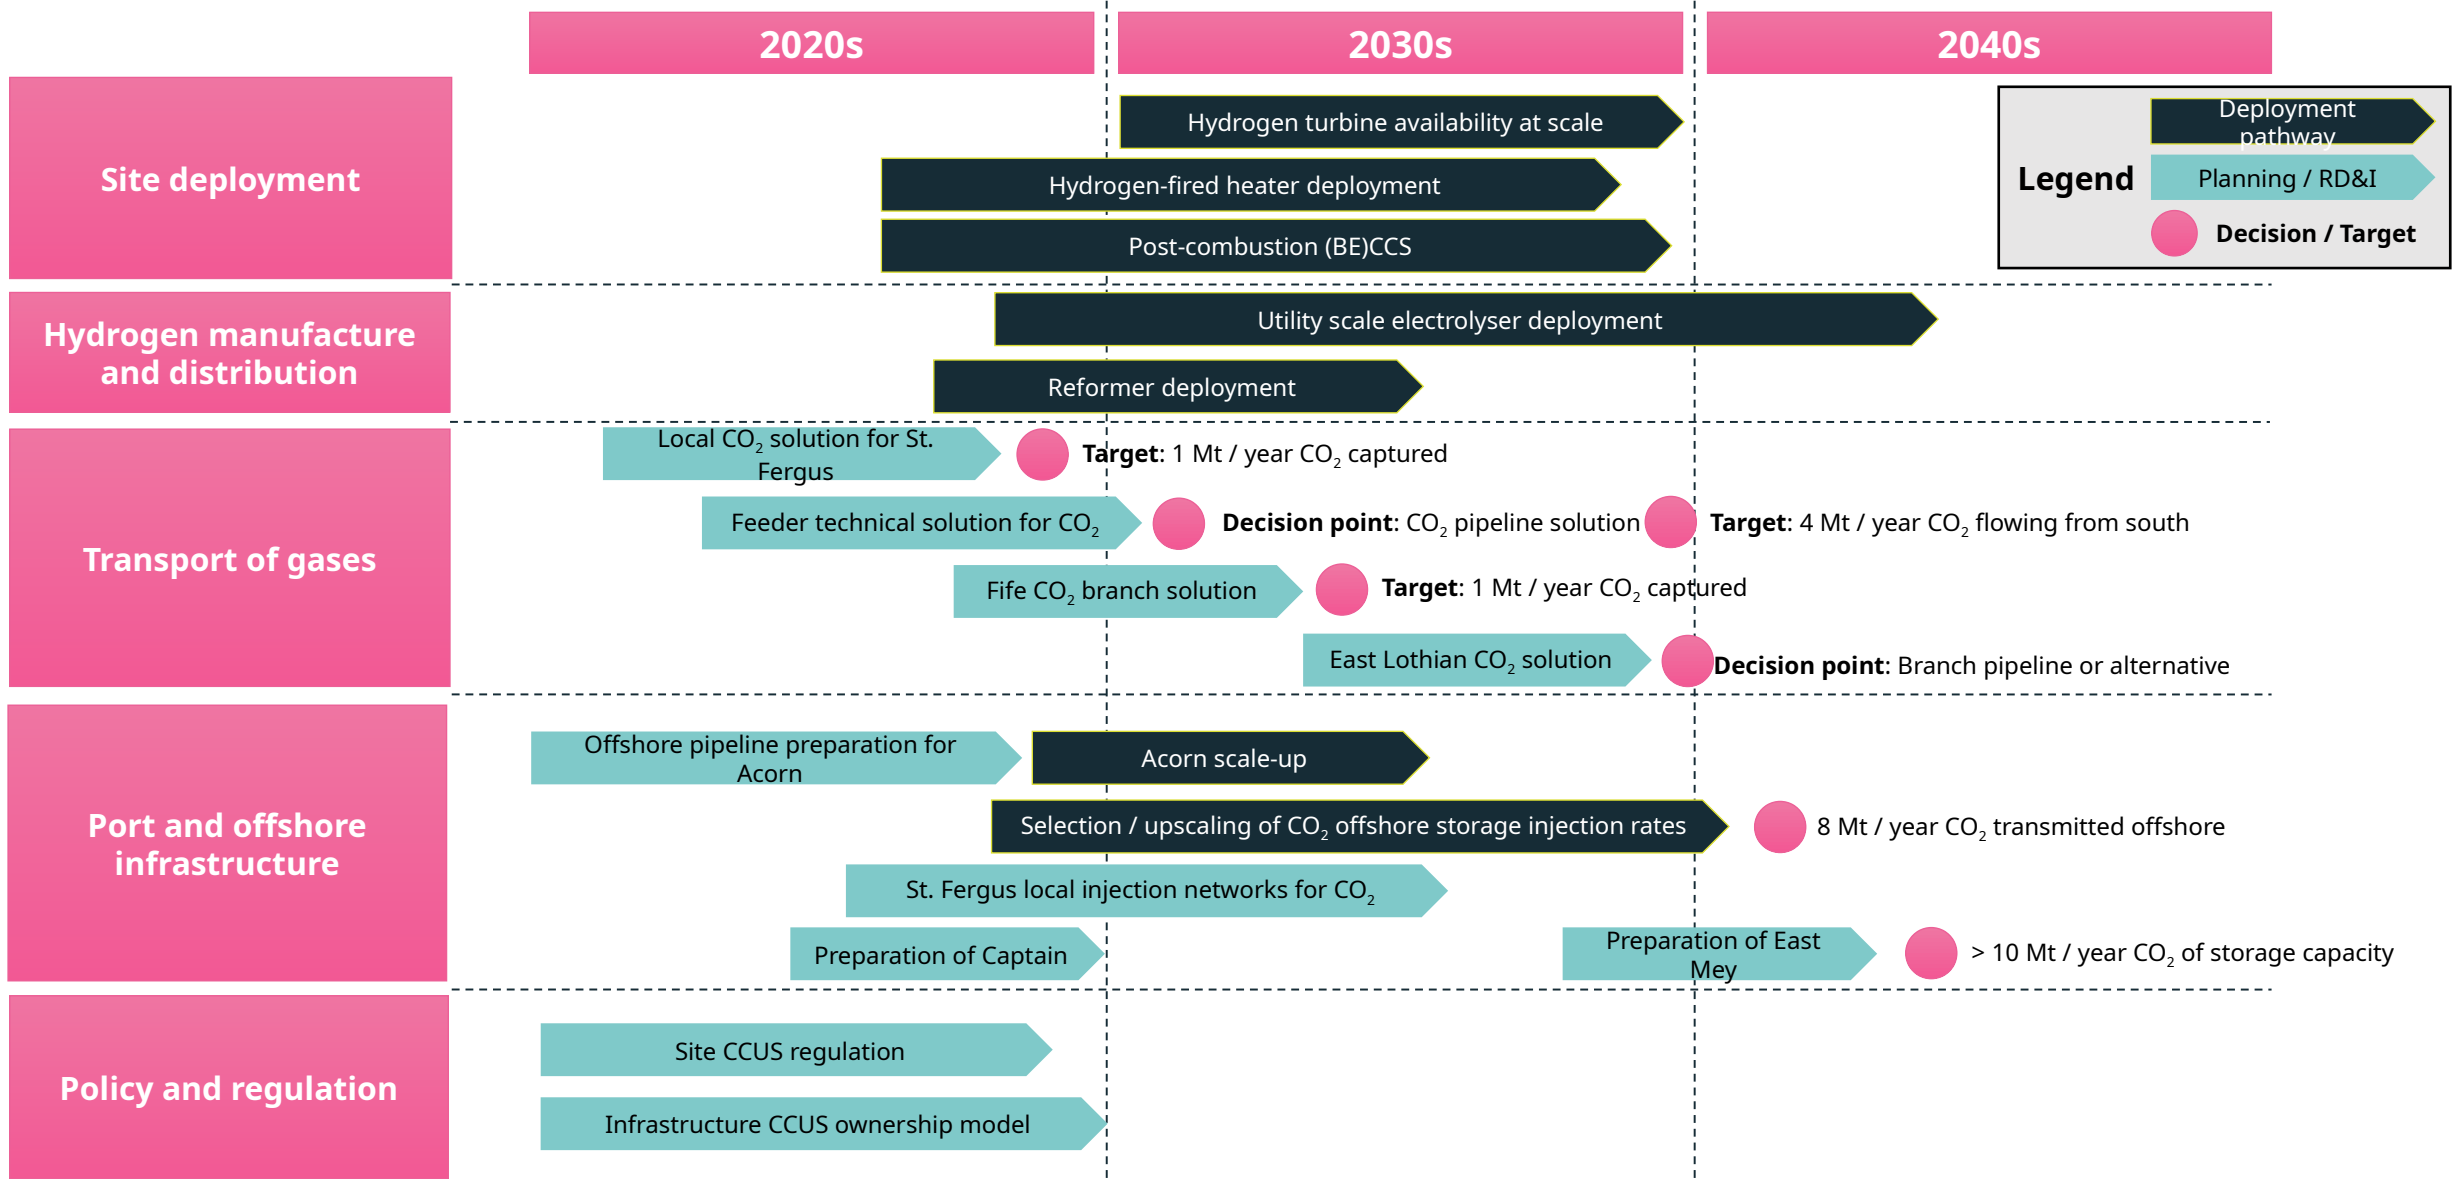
2020s

2030s

2040s

Legend

Deployment pathway

Planning / RD&I

Decision / Target

Site deployment

Hydrogen turbine availability at scale

Hydrogen-fired heater deployment

Post-combustion (BE)CCS

Hydrogen manufacture and distribution

Utility scale electrolyser deployment

Reformer deployment

Transport of gases

Local $CO_2$ solution for St. Fergus

**Target**: 1 Mt / year $CO_2$ captured

Feeder technical solution for $CO_2$

**Decision point**: $CO_2$ pipeline solution

**Target**: 4 Mt / year $CO_2$ flowing from south

Fife $CO_2$ branch solution

**Target**: 1 Mt / year $CO_2$ captured

East Lothian $CO_2$ solution

**Decision point**: Branch pipeline or alternative

Port and offshore infrastructure

Offshore pipeline preparation for Acorn

Acorn scale-up

Selection / upscaling of $CO_2$ offshore storage injection rates

8 Mt / year $CO_2$ transmitted offshore

St. Fergus local injection networks for $CO_2$

Preparation of Captain

Preparation of East Mey

> 10 Mt / year $CO_2$ of storage capacity

Policy and regulation

Site CCUS regulation

Infrastructure CCUS ownership model